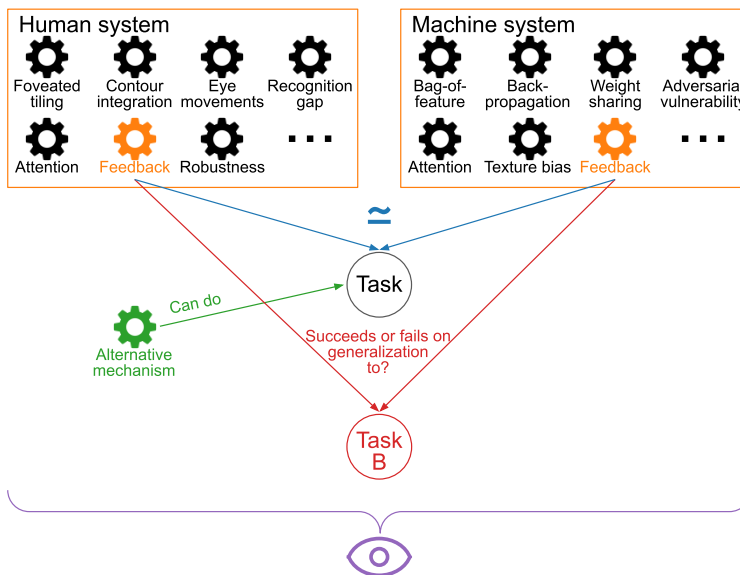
Human system

Foveated tiling

Contour integration

Eye movements

Recognition gap

Attention

Feedback

Robustness

...

Machine system

Bag-of-feature

Back-propagation

Weight sharing

Adversaria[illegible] vulnerabilit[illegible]

Attention

Texture bias

Feedback

...

$\simeq$

Task

Can do

Alternative mechanism

Succeeds or fails on generalization to?

Task B